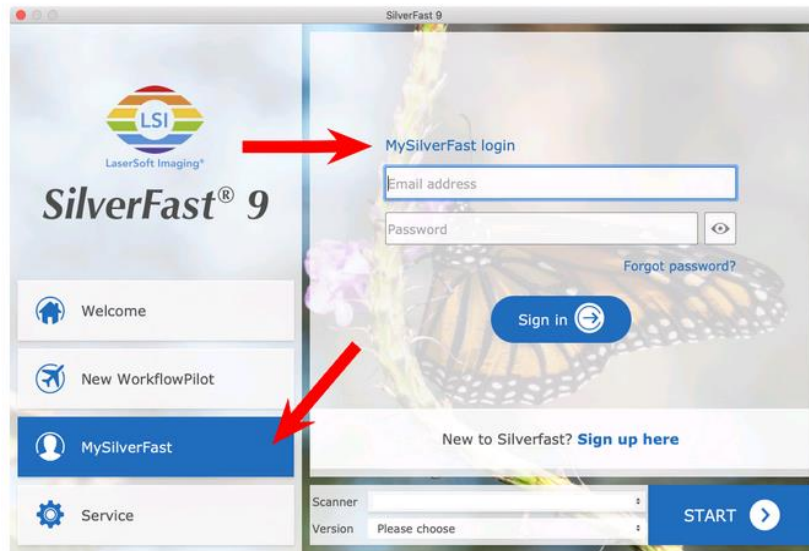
SilverFast 9

LSI
LaserSoft Imaging®

SilverFast® 9

Welcome

New WorkflowPilot

MySilverFast

Service

MySilverFast login

Email address

Password

Forgot password?

Sign in

New to Silverfast? Sign up here

Scanner

Version Please choose

START